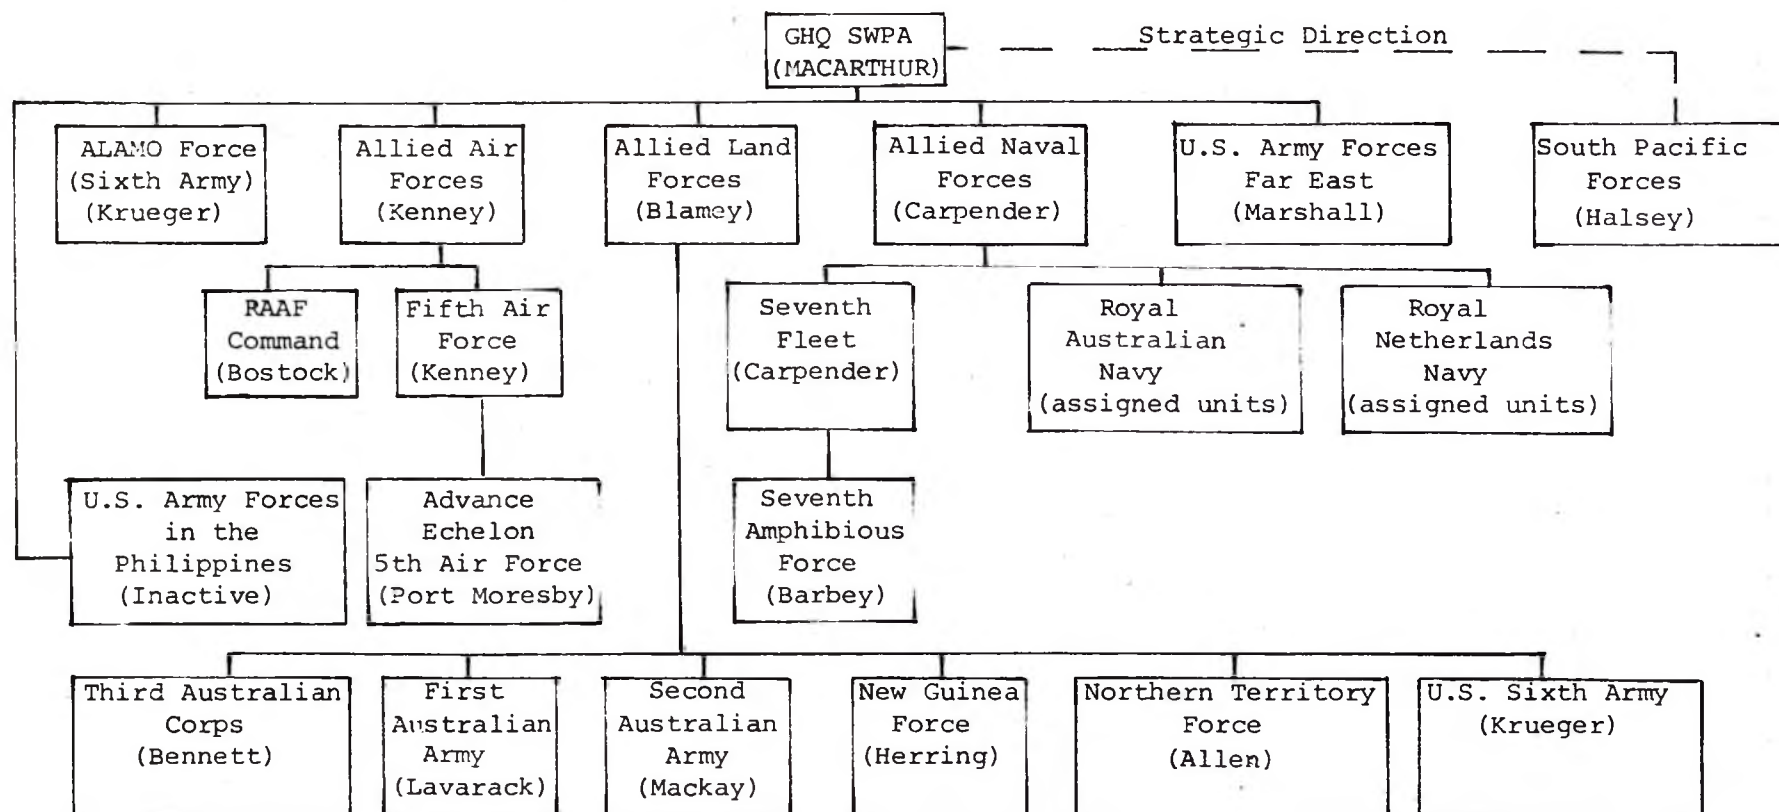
GHQ SWPA
(MACARTHUR)

Strategic Direction

ALAMO Force
(Sixth Army)
(Krueger)

Allied Air
Forces
(Kenney)

Allied Land
Forces
(Blamey)

Allied Naval
Forces
(Carpender)

U.S. Army Forces
Far East
(Marshall)

South Pacific
Forces
(Halsey)

RAAF
Command
(Bostock)

Fifth Air
Force
(Kenney)

Seventh
Fleet
(Carpender)

Royal
Australian
Navy
(assigned units)

Royal
Netherlands
Navy
(assigned units)

U.S. Army Forces
in the
Philippines
(Inactive)

Advance
Echelon
5th Air Force
(Port Moresby)

Seventh
Amphibious
Force
(Barbey)

Third Australian
Corps
(Bennett)

First
Australian
Army
(Lavarack)

Second
Australian
Army
(Mackay)

New Guinea
Force
(Herring)

Northern Territory
Force
(Allen)

U.S. Sixth Army
(Krueger)